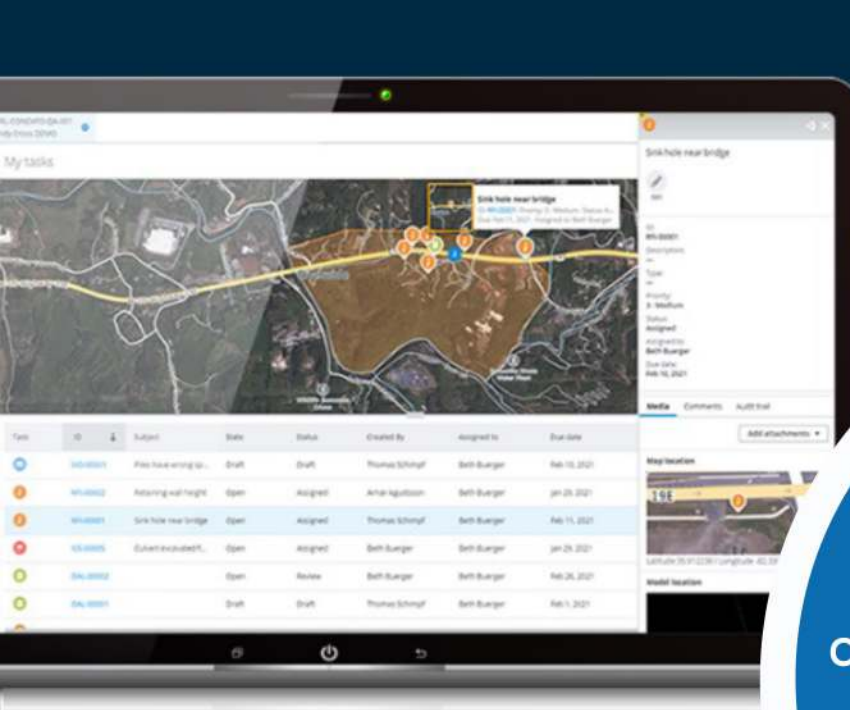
My tasks

Sink hole near bridge

Sink hole near bridge

ID
RFI-00001
Description
Type
Priority
3 - Medium
Status
Assigned
Assigned to
Beth Buerger
Due date
Feb 10, 2021

Media Comments Audit trail

Add attachments ▾

Map location

19E

Model location

| Task | ID | Subject | State | Status | Created By | Assigned to | Due date |
|---|---|---|---|---|---|---|---|
| | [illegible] | Piles have wrong sp... | Draft | Draft | Thomas Schimpf | Beth Buerger | Feb 10, 2021 |
| | RFI-00002 | Retaining wall height | Open | Assigned | Arnar Agustsson | Beth Buerger | Jan 29, 2021 |
| | RFI-00001 | Sink hole near bridge | Open | Assigned | Thomas Schimpf | Beth Buerger | Feb 11, 2021 |
| | ISS-00005 | Culvert excavated f... | Open | Assigned | Beth Buerger | Beth Buerger | Jan 29, 2021 |
| | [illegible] | | Open | Review | Beth Buerger | Beth Buerger | Feb 26, 2021 |
| | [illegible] | | Draft | Draft | Thomas Schimpf | Beth Buerger | Feb 1, 2021 |

C